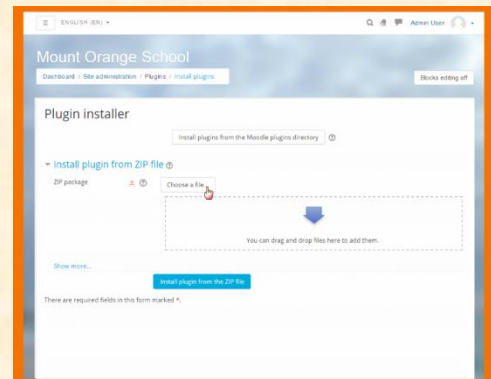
ENGLISH (EN) ▾

Admin User

Mount Orange School

Dashboard / Site administration / Plugins / Install plugins

Blocks editing off

Plugin installer

Install plugins from the Moodle plugins directory

Install plugin from ZIP file

ZIP package

Choose a file...

You can drag and drop files here to add them.

Show more...

Install plugin from the ZIP file

There are required fields in this form marked *.